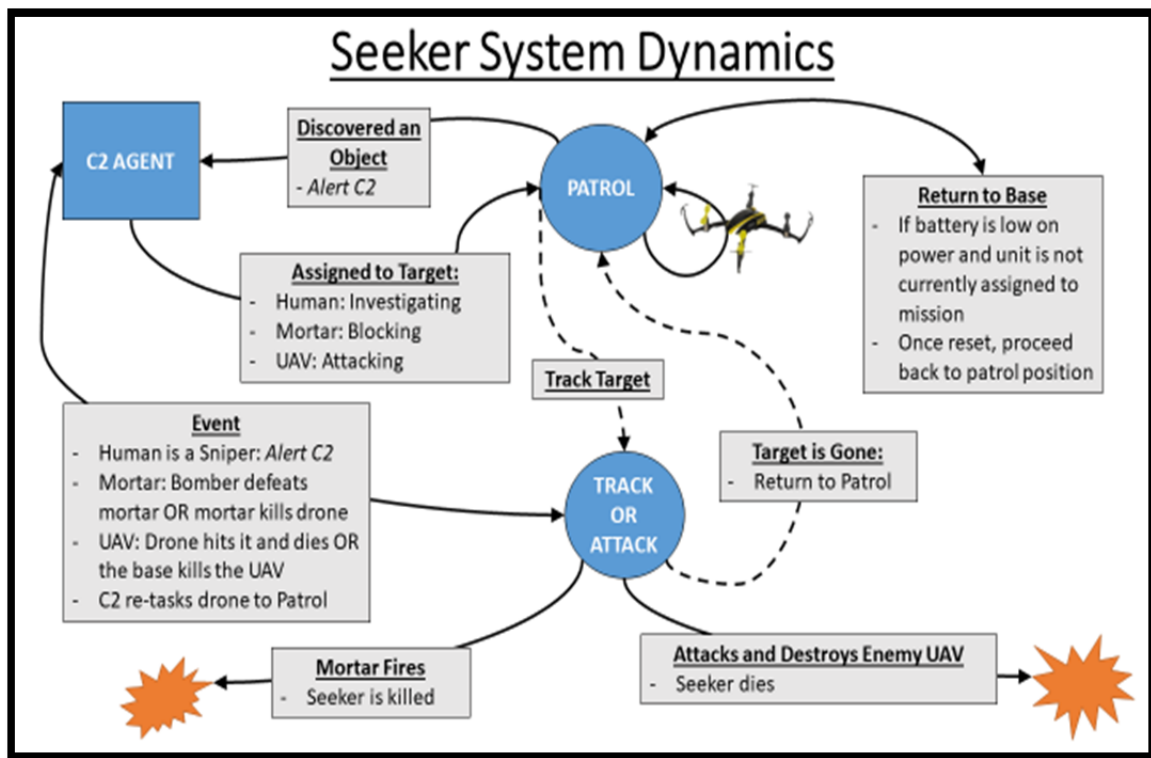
Seeker System Dynamics

C2 AGENT

Discovered an Object
- Alert C2

PATROL

Return to Base
- If battery is low on power and unit is not currently assigned to mission
- Once reset, proceed back to patrol position

Assigned to Target:
- Human: Investigating
- Mortar: Blocking
- UAV: Attacking

Track Target

Event
- Human is a Sniper: Alert C2
- Mortar: Bomber defeats mortar OR mortar kills drone
- UAV: Drone hits it and dies OR the base kills the UAV
- C2 re-tasks drone to Patrol

TRACK OR ATTACK

Target is Gone:
- Return to Patrol

Mortar Fires
- Seeker is killed

Attacks and Destroys Enemy UAV
- Seeker dies